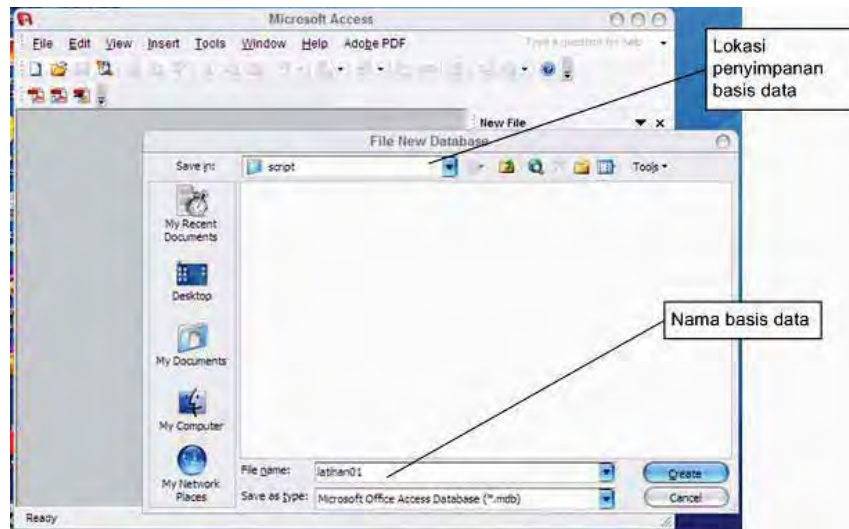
Microsoft Access

File Edit View Insert Tools Window Help Adobe PDF

Type a question for help

Lokasi penyimpanan basis data

New File

File New Database

Save in: script

Tools

My Recent Documents

Desktop

My Documents

My Computer

My Network Places

Nama basis data

File name: latihan01

Save as type: Microsoft Office Access Database (*.mdb)

Create

Cancel

Ready